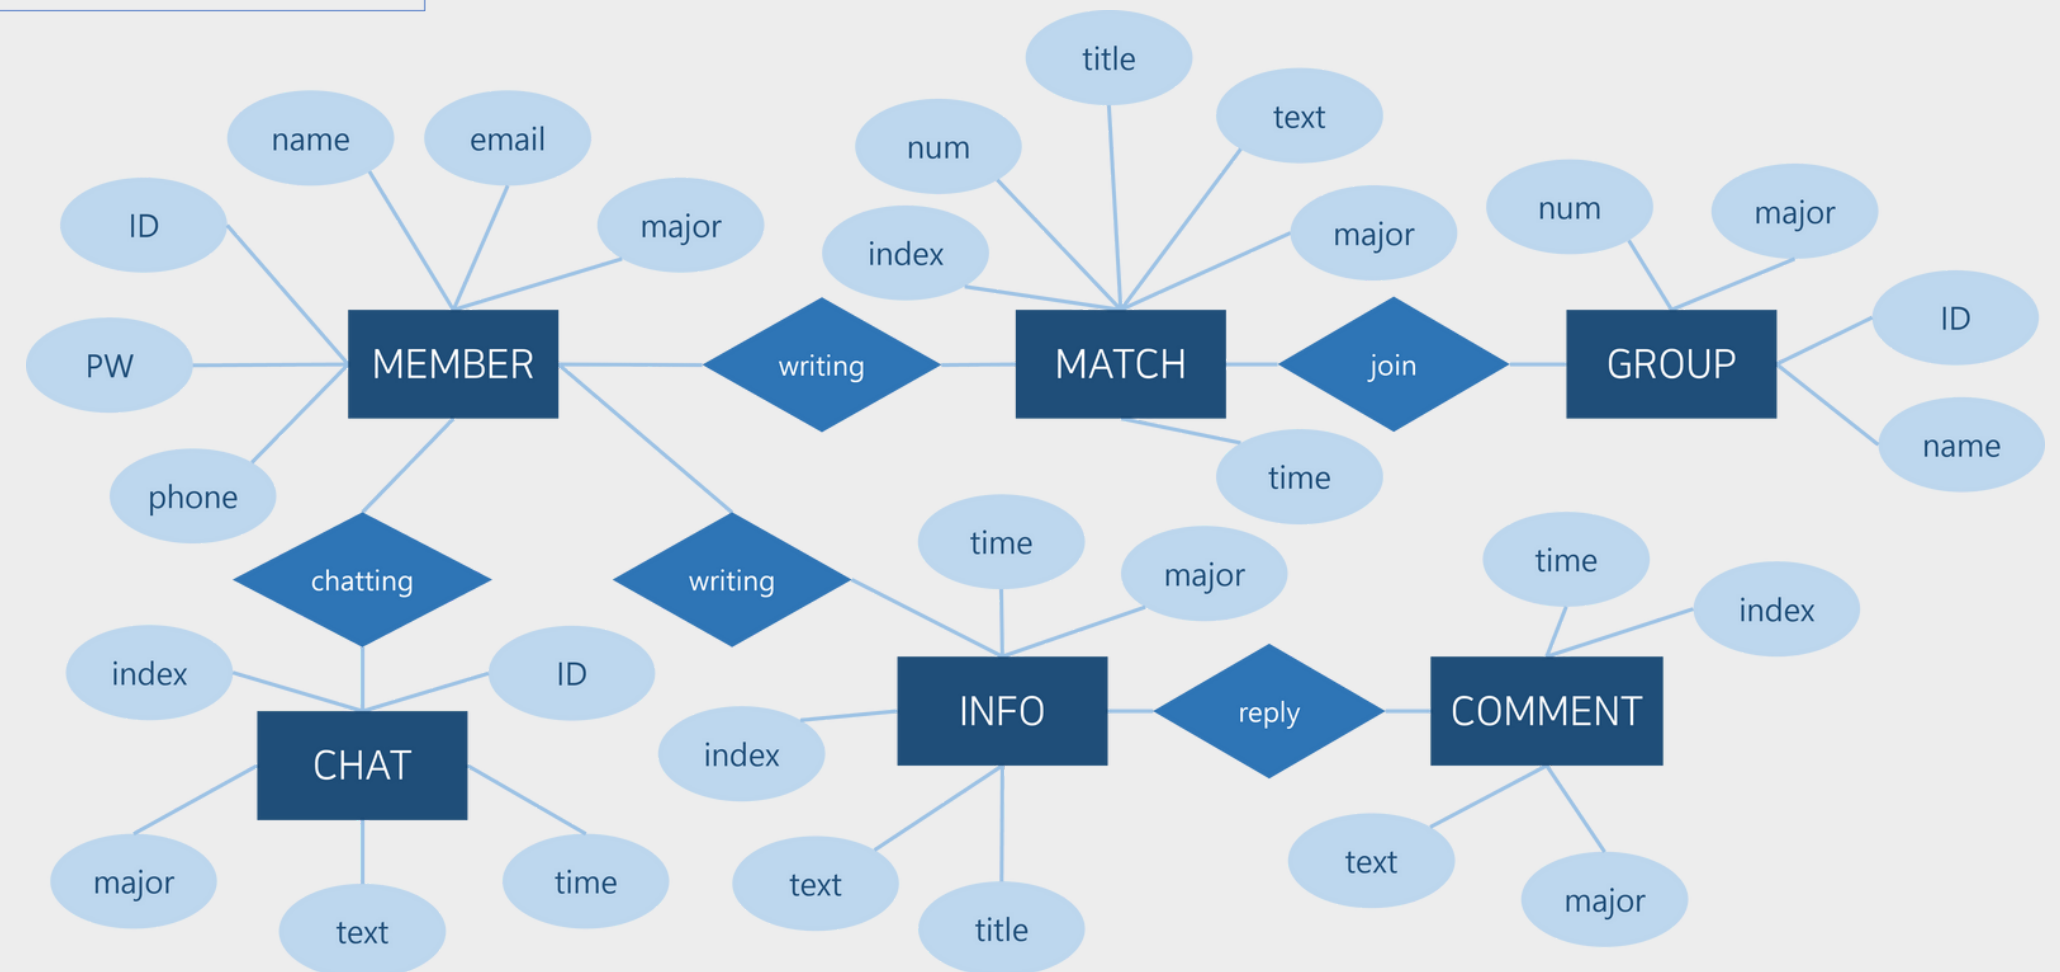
name
email
ID
major
PW
MEMBER
phone
title
num
text
index
major
MATCH
time
writing
join
num
major
GROUP
ID
name
chatting
writing
time
major
time
index
index
ID
CHAT
INFO
reply
COMMENT
index
major
text
time
text
title
text
major